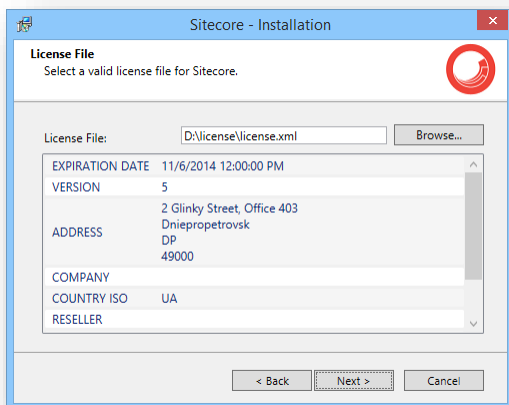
Sitecore - Installation

License File
Select a valid license file for Sitecore.

License File: D:\license\license.xml Browse...

| | |
|---|---|
| EXPIRATION DATE | 11/6/2014 12:00:00 PM |
| VERSION | 5 |
| ADDRESS | 2 Glinky Street, Office 403<br>Dniepropetrovsk<br>DP<br>49000 |
| COMPANY | |
| COUNTRY ISO | UA |
| RESELLER | |

< Back Next > Cancel